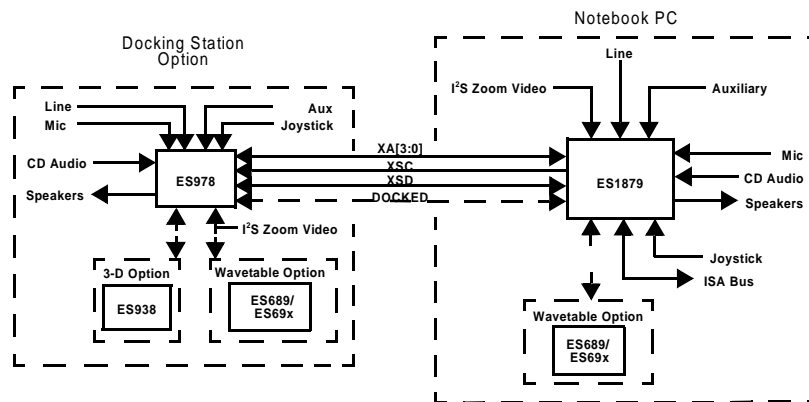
Docking Station Option

Notebook PC

Line

Mic

Aux

Joystick

CD Audio

Speakers

ES978

$I^2S$ Zoom Video

3-D Option

ES938

Wavetable Option

ES689/ ES69x

XA[3:0]

XSC

XSD

DOCKED

$I^2S$ Zoom Video

Line

Auxiliary

Mic

CD Audio

Speakers

ES1879

Joystick

ISA Bus

Wavetable Option

ES689/ ES69x